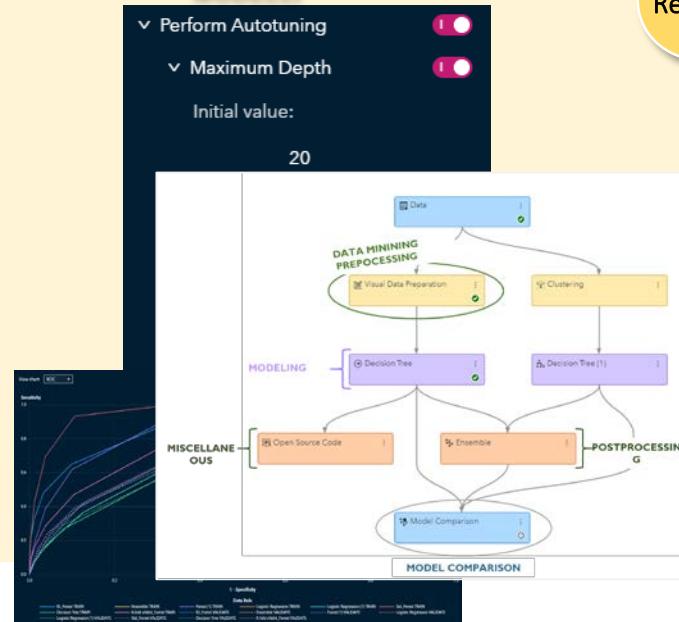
Re

Perform Autotuning

Maximum Depth

Initial value:

20

Data

DATA MINING PREPOCESSING

Visual Data Preparation

Clustering

MODELING

Decision Tree

Decision Tree (1)

MISCELLANEOUS

Open Source Code

Ensemble

POSTPROCESSING

Model Comparison

MODEL COMPARISON

View chart: ROC

Sensitivity

Specificity

Data Role